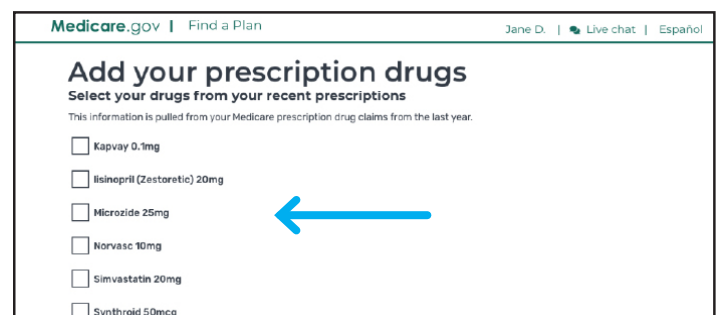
Medicare.gov | Find a Plan

Jane D. | Live chat | Español

Add your prescription drugs

Select your drugs from your recent prescriptions

This information is pulled from your Medicare prescription drug claims from the last year.

Kapvay 0.1mg

lisinopril (Zestoretic) 20mg

Microzide 25mg

Norvasc 10mg

Simvastatin 20mg

Synthroid 50mcg